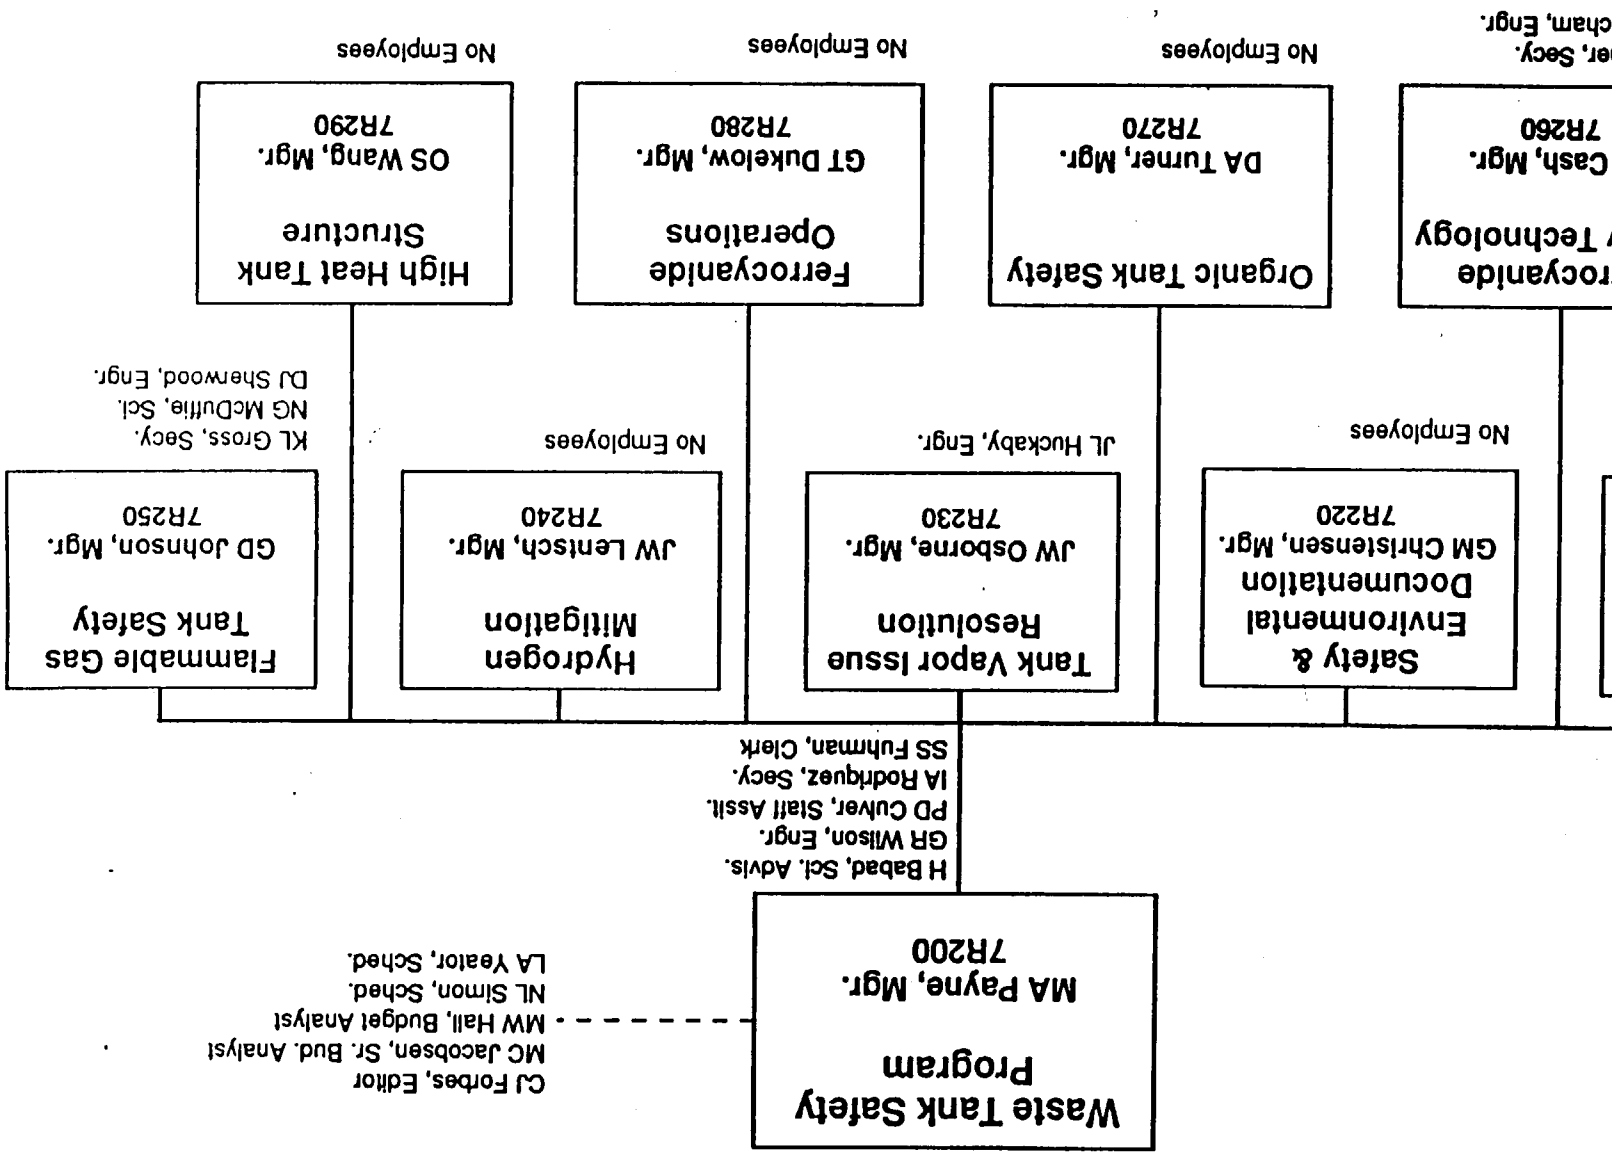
Waste Tank Safety Program
MA Payne, Mgr.
7R200

CJ Forbes, Editor
MC Jacobsen, Sr. Bud. Analyst
MW Hall, Budget Analyst
NL Simon, Sched.
LA Yeator, Sched.

H Babad, Sci. Advis.
GR Wilson, Engr.
PD Culver, Staff Asst.
IA Rodriquez, Secy.
SS Fuhrman, Clerk

Safety & Environmental Documentation
GM Christensen, Mgr.
7R220

No Employees

Tank Vapor Issue Resolution
JW Osborne, Mgr.
7R230

JL Huckaby, Engr.

Hydrogen Mitigation
JW Lentsch, Mgr.
7R240

No Employees

Flammable Gas Tank Safety
GD Johnson, Mgr.
7R250

KL Gross, Secy.
NG McDuffie, Sci.
DJ Sherwood, Engr.

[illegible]rocyanide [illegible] Technology
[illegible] Cash, Mgr.
7R260

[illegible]er, Secy.
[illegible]cham, Engr.

Organic Tank Safety
DA Turner, Mgr.
7R270

No Employees

Ferrocyanide Operations
GT Dukelow, Mgr.
7R280

No Employees

High Heat Tank Structure
OS Wang, Mgr.
7R290

No Employees